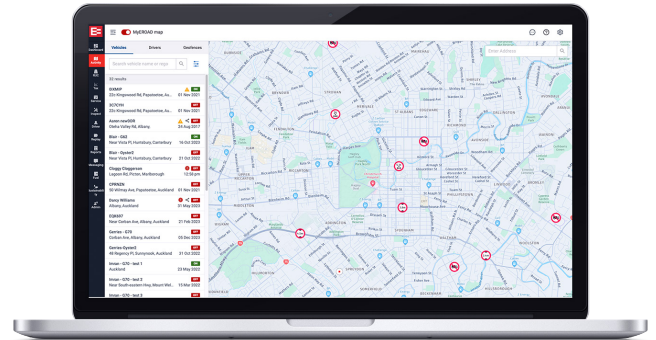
MyEROAD map

Vehicles
Drivers
Geofences

Search vehicle name or rego

42 results

DXMIP
23 Kingswood Rd, Papatoetoe, Auckland
11 Nov 2021

3CFCHY
23 Kingswood Rd, Papatoetoe, Auckland
01 Nov 2021

Aaron new009
Oteha Valley Rd, Albany
24 Aug 2017

Blair - G62
Near Victa Pl, Hornby, Canterbury
14 Oct 2022

Blair - Oyster2
Near Victa Pl, Hornby, Canterbury
31 Oct 2022

Cloggy Claggerson
Leppen Rd, Picton, Marlborough
12:58 pm

CPRNZN
50 Wilmay Ave, Papatoetoe, Auckland
11 Nov 2021

Danny Williams
Albany, Auckland
31 May 2023

EDR697
Near Corban Ave, Albany, Auckland
21 Feb 2023

Garmin - G70
Corban Ave, Albany, Auckland
21 Oct 2022

Garmin-Oyster3
46 Regency Pl, Sunnyvale, Auckland
21 Oct 2022

Imran - G70 - test 1
Auckland
23 May 2022

Imran - G70 - test 3
Near Southwestern Hwy, Mount Wellington
11 May 2022

Imran - G70 - test 3

Enter Address